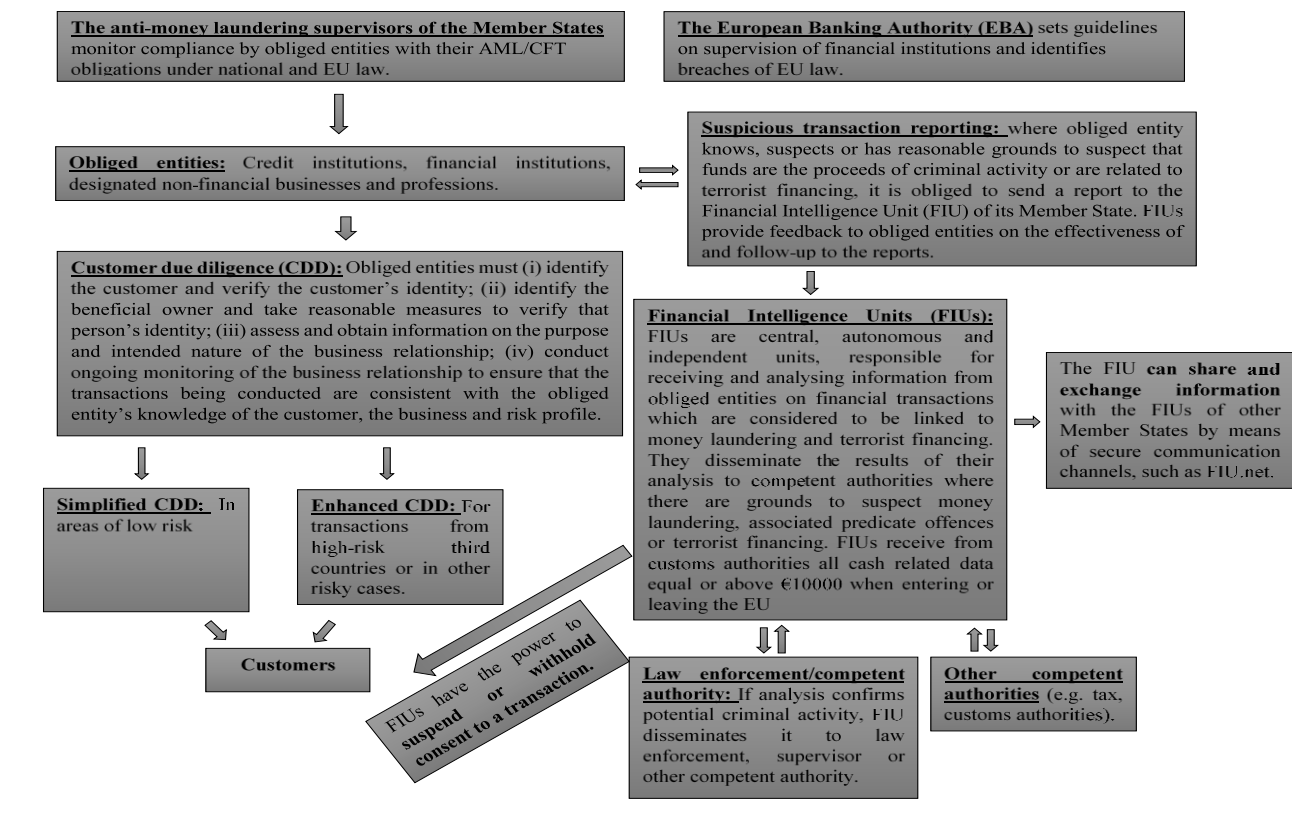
**The anti-money laundering supervisors of the Member States** monitor compliance by obliged entities with their AML/CFT obligations under national and EU law.

**The European Banking Authority (EBA)** sets guidelines on supervision of financial institutions and identifies breaches of EU law.

**Obliged entities:** Credit institutions, financial institutions, designated non-financial businesses and professions.

**Suspicious transaction reporting:** where obliged entity knows, suspects or has reasonable grounds to suspect that funds are the proceeds of criminal activity or are related to terrorist financing, it is obliged to send a report to the Financial Intelligence Unit (FIU) of its Member State. FIUs provide feedback to obliged entities on the effectiveness of and follow-up to the reports.

**Customer due diligence (CDD):** Obliged entities must (i) identify the customer and verify the customer's identity; (ii) identify the beneficial owner and take reasonable measures to verify that person's identity; (iii) assess and obtain information on the purpose and intended nature of the business relationship; (iv) conduct ongoing monitoring of the business relationship to ensure that the transactions being conducted are consistent with the obliged entity's knowledge of the customer, the business and risk profile.

**Financial Intelligence Units (FIUs):** FIUs are central, autonomous and independent units, responsible for receiving and analysing information from obliged entities on financial transactions which are considered to be linked to money laundering and terrorist financing. They disseminate the results of their analysis to competent authorities where there are grounds to suspect money laundering, associated predicate offences or terrorist financing. FIUs receive from customs authorities all cash related data equal or above €10000 when entering or leaving the EU

The FIU **can share and exchange information** with the FIUs of other Member States by means of secure communication channels, such as FIU.net.

**Simplified CDD:** In areas of low risk

**Enhanced CDD:** For transactions from high-risk third countries or in other risky cases.

**Customers**

FIUs have the power to **suspend or withhold consent to a transaction.**

**Law enforcement/competent authority:** If analysis confirms potential criminal activity, FIU disseminates it to law enforcement, supervisor or other competent authority.

**Other competent authorities** (e.g. tax, customs authorities).